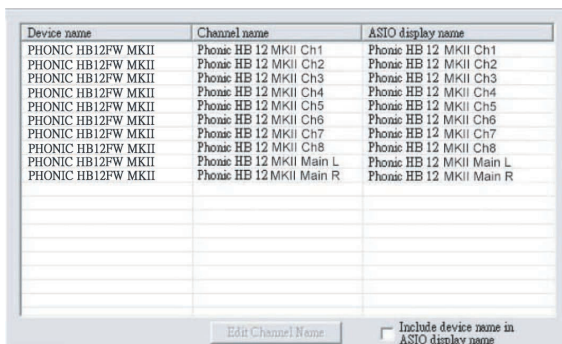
| Device name | Channel name | ASIO display name |
|---|---|---|
| PHONIC HB12FW MKII | Phonic HB 12 MKII Ch1 | Phonic HB 12 MKII Ch1 |
| PHONIC HB12FW MKII | Phonic HB 12 MKII Ch2 | Phonic HB 12 MKII Ch2 |
| PHONIC HB12FW MKII | Phonic HB 12 MKII Ch3 | Phonic HB 12 MKII Ch3 |
| PHONIC HB12FW MKII | Phonic HB 12 MKII Ch4 | Phonic HB 12 MKII Ch4 |
| PHONIC HB12FW MKII | Phonic HB 12 MKII Ch5 | Phonic HB 12 MKII Ch5 |
| PHONIC HB12FW MKII | Phonic HB 12 MKII Ch6 | Phonic HB 12 MKII Ch6 |
| PHONIC HB12FW MKII | Phonic HB 12 MKII Ch7 | Phonic HB 12 MKII Ch7 |
| PHONIC HB12FW MKII | Phonic HB 12 MKII Ch8 | Phonic HB 12 MKII Ch8 |
| PHONIC HB12FW MKII | Phonic HB 12 MKII Main L | Phonic HB 12 MKII Main L |
| PHONIC HB12FW MKII | Phonic HB 12 MKII Main R | Phonic HB 12 MKII Main R |

Edit Channel Name

Include device name in ASIO display name